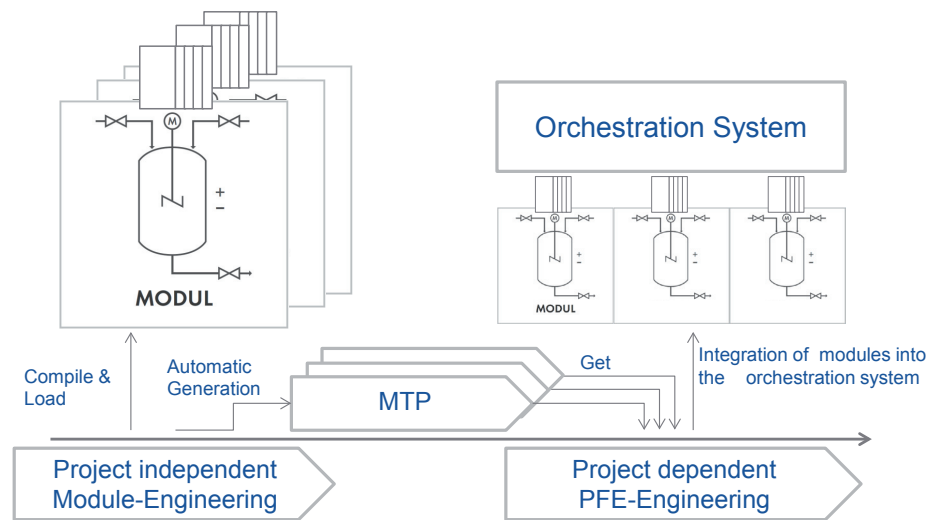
M
+
–
MODUL

Orchestration System

M
+
–
MODUL

M
+
–

M
+
–

Compile & Load

Automatic Generation

MTP

Get

Integration of modules into the orchestration system

Project independent Module-Engineering

Project dependent PFE-Engineering